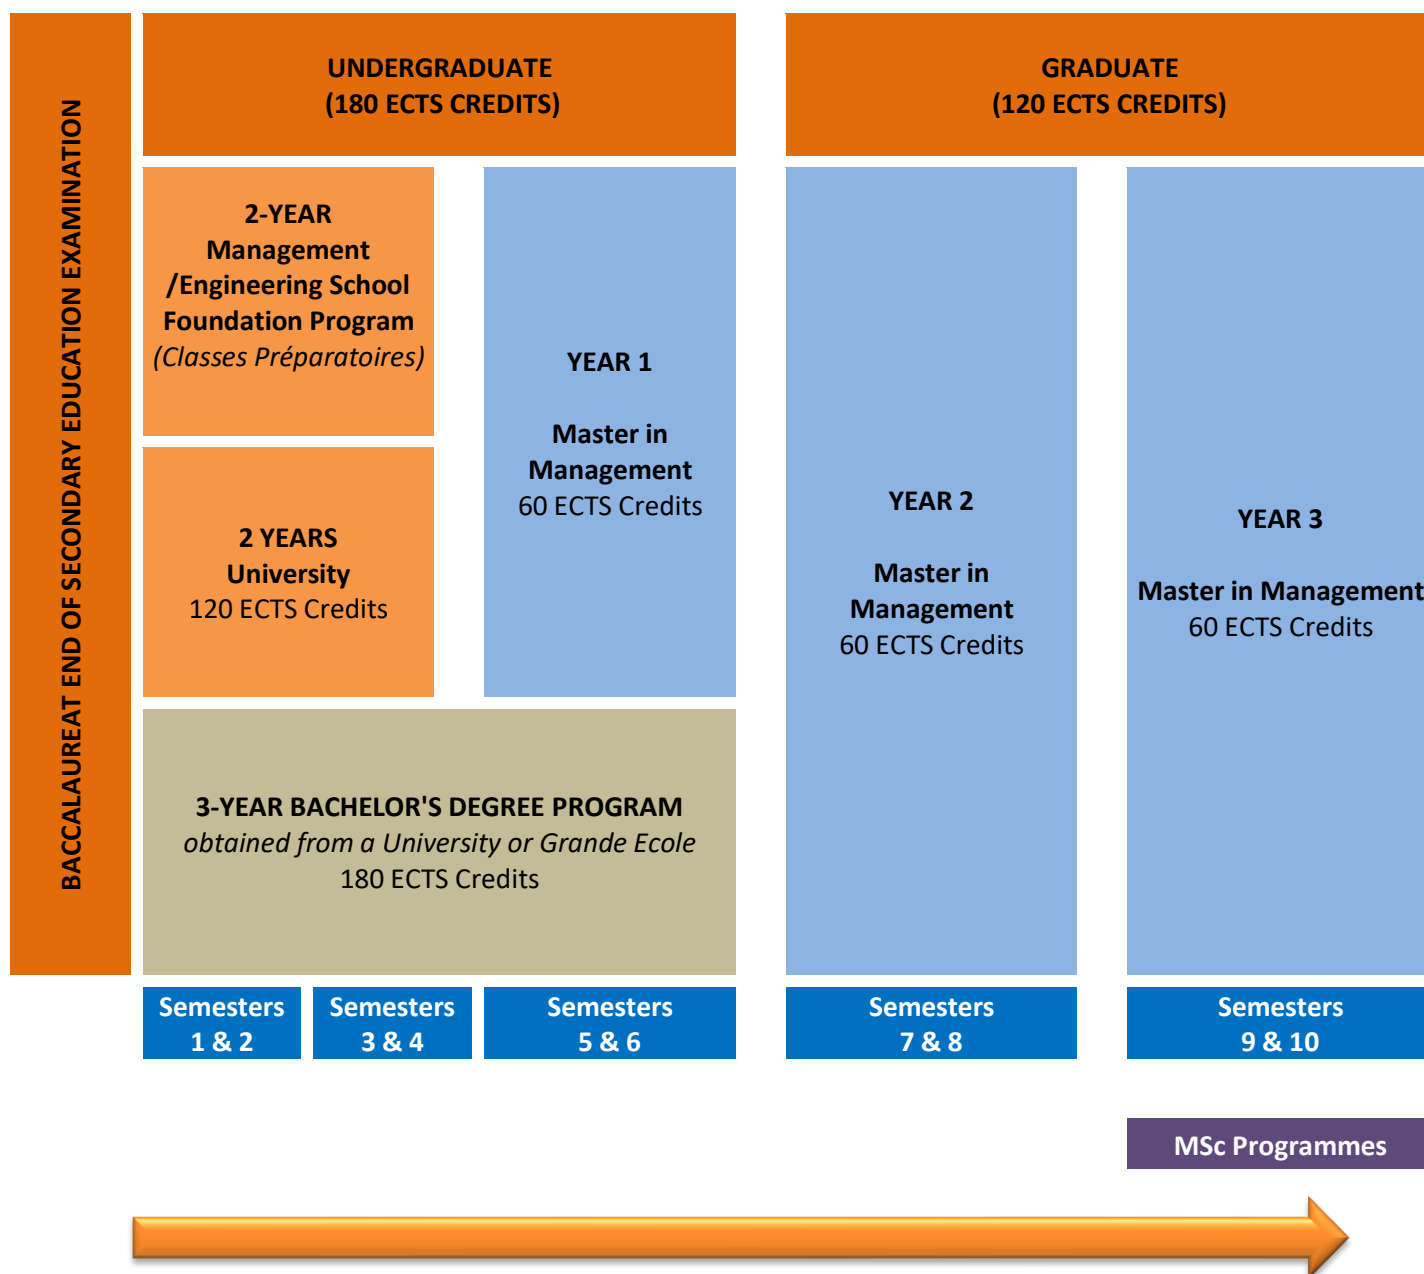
BACCALAUREAT END OF SECONDARY EDUCATION EXAMINATION

UNDERGRADUATE
(180 ECTS CREDITS)

GRADUATE
(120 ECTS CREDITS)

2-YEAR
Management
/Engineering School
Foundation Program
(Classes Préparatoires)

2 YEARS
University
120 ECTS Credits

YEAR 1

Master in
Management
60 ECTS Credits

YEAR 2

Master in
Management
60 ECTS Credits

YEAR 3

Master in Management
60 ECTS Credits

3-YEAR BACHELOR'S DEGREE PROGRAM
obtained from a University or Grande Ecole
180 ECTS Credits

Semesters
1 & 2

Semesters
3 & 4

Semesters
5 & 6

Semesters
7 & 8

Semesters
9 & 10

MSc Programmes